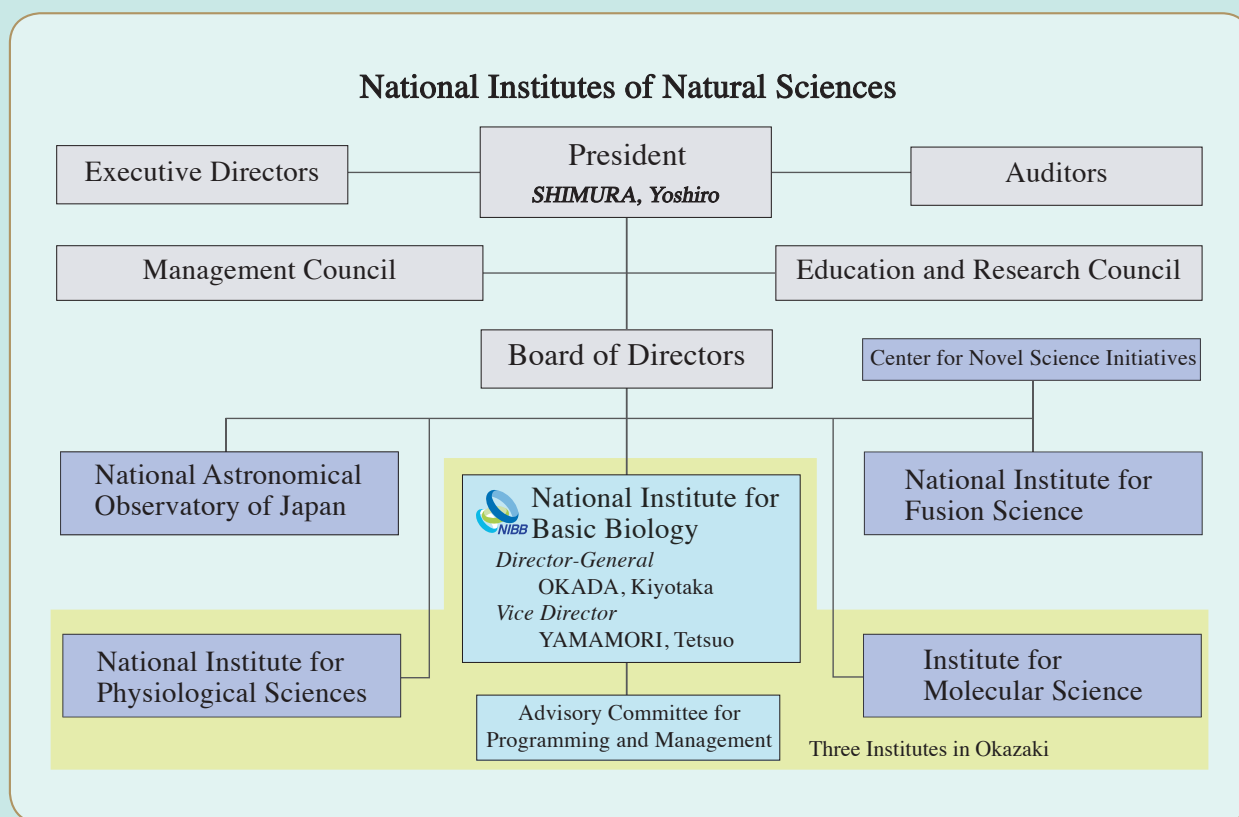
National Institutes of Natural Sciences

Executive Directors

President
SHIMURA, Yoshiro

Auditors

Management Council

Education and Research Council

Board of Directors

Center for Novel Science Initiatives

National Astronomical Observatory of Japan

NIBB
National Institute for Basic Biology
Director-General
OKADA, Kiyotaka
Vice Director
YAMAMORI, Tetsuo

National Institute for Fusion Science

National Institute for Physiological Sciences

Institute for Molecular Science

Advisory Committee for Programming and Management

Three Institutes in Okazaki